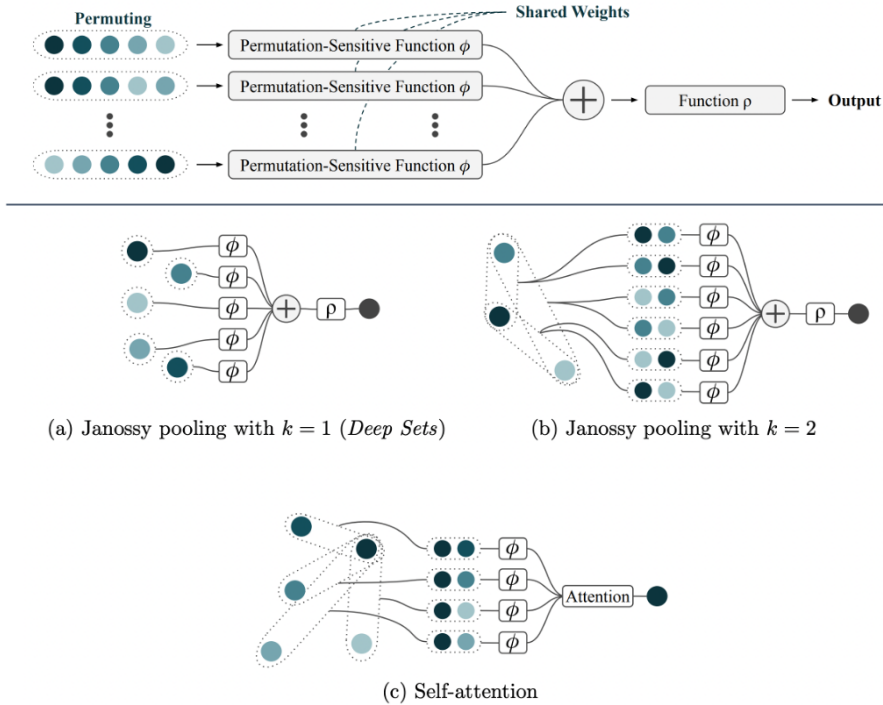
Permuting

Shared Weights

Permutation-Sensitive Function $\phi$

Permutation-Sensitive Function $\phi$

Permutation-Sensitive Function $\phi$

Function ρ

Output

$\phi$ $\phi$ $\phi$ $\phi$ $\phi$ ρ

(a) Janossy pooling with $k = 1$ (*Deep Sets*)

$\phi$ $\phi$ $\phi$ $\phi$ $\phi$ $\phi$ ρ

(b) Janossy pooling with $k = 2$

$\phi$ $\phi$ $\phi$ $\phi$

Attention

(c) Self-attention